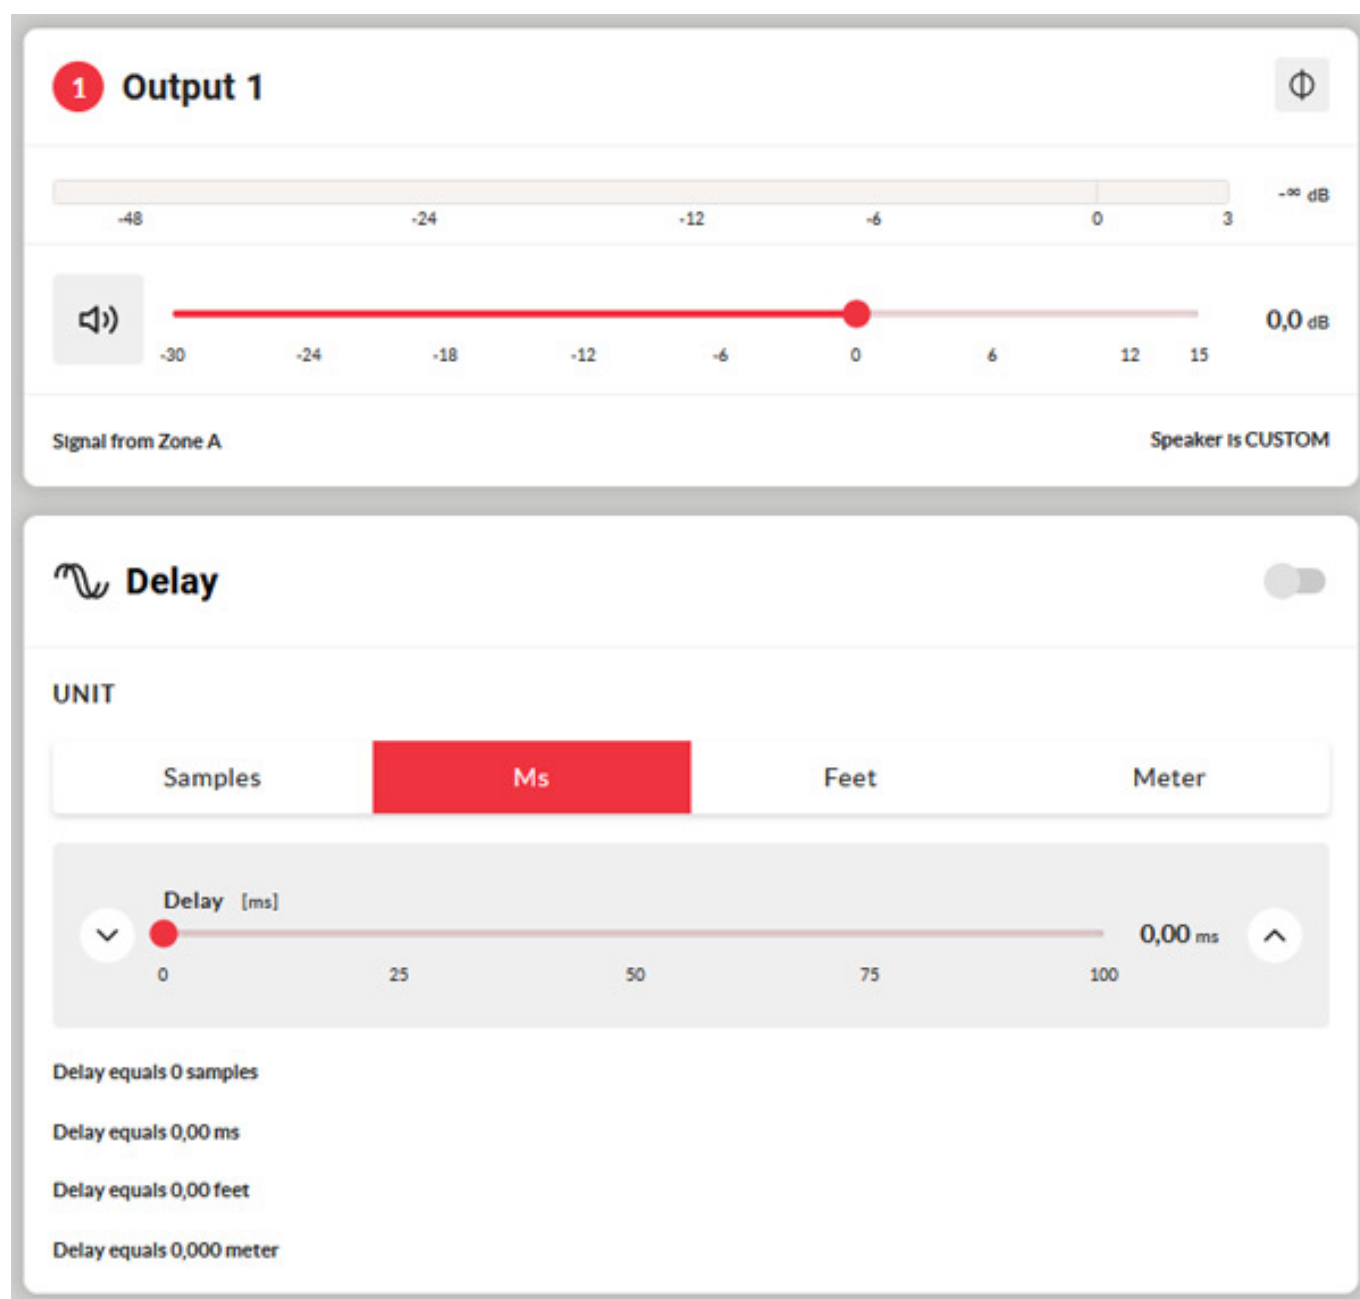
1 Output 1

-48 -24 -12 -6 0 3

-∞ dB

-30 -24 -18 -12 -6 0 6 12 15

0,0 dB

Signal from Zone A

Speaker is CUSTOM

Delay

UNIT

| Samples | Ms | Feet | Meter |
|---|---|---|---|

Delay [ms]

0,00 ms

0 25 50 75 100

Delay equals 0 samples

Delay equals 0,00 ms

Delay equals 0,00 feet

Delay equals 0,000 meter